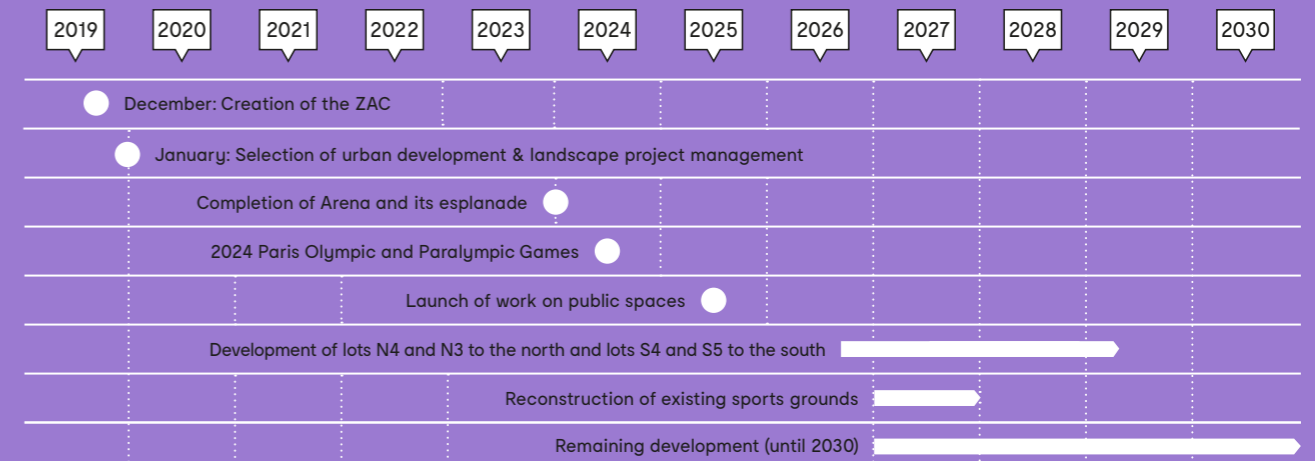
2019 2020 2021 2022 2023 2024 2025 2026 2027 2028 2029 2030

December: Creation of the ZAC

January: Selection of urban development & landscape project management

Completion of Arena and its esplanade

2024 Paris Olympic and Paralympic Games

Launch of work on public spaces

Development of lots N4 and N3 to the north and lots S4 and S5 to the south

Reconstruction of existing sports grounds

Remaining development (until 2030)